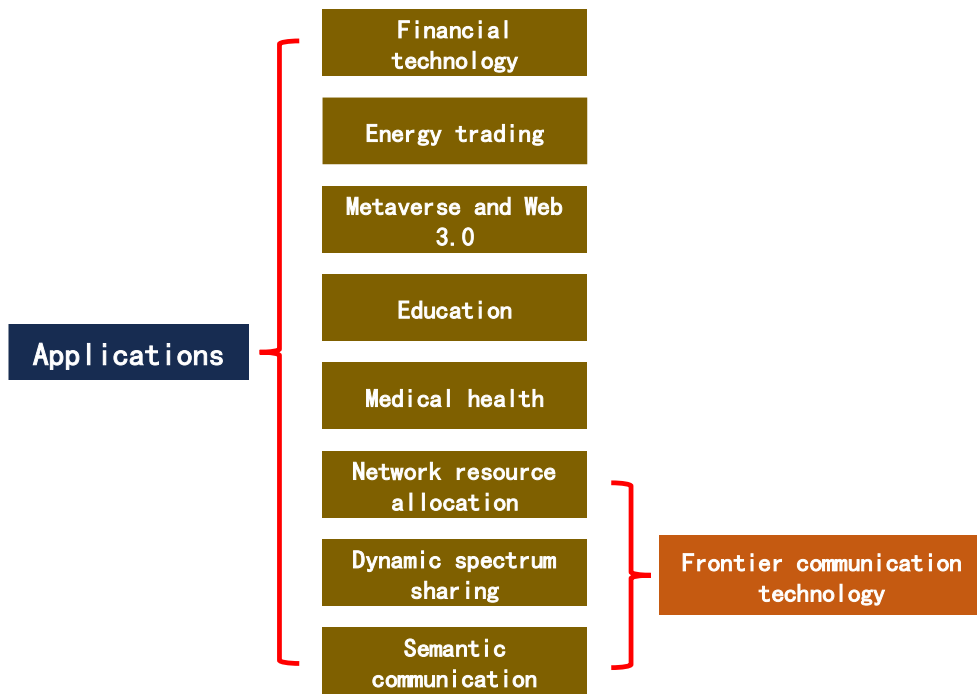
Applications

Financial technology

Energy trading

Metaverse and Web 3.0

Education

Medical health

Network resource allocation

Dynamic spectrum sharing

Semantic communication

Frontier communication technology